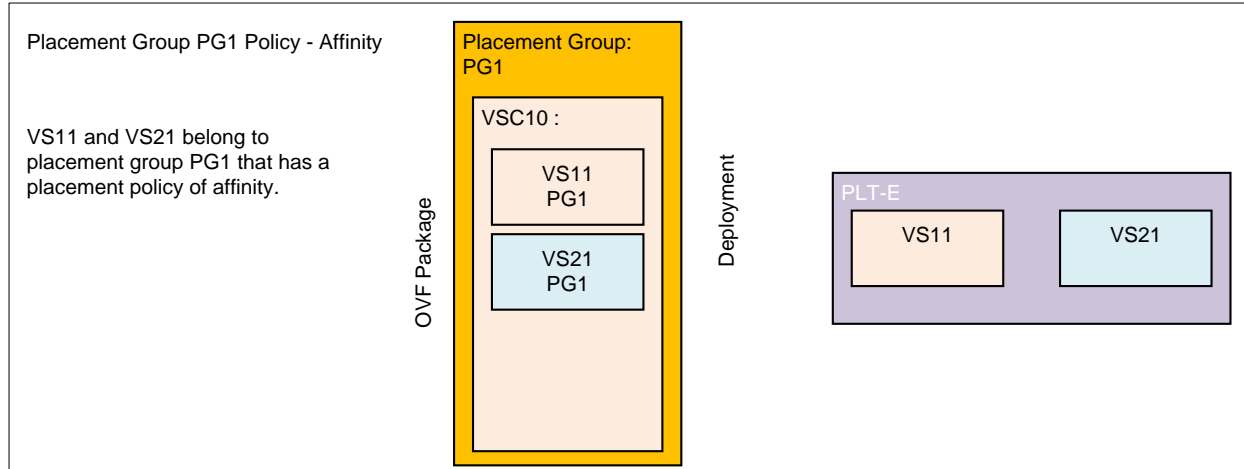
Placement Group PG1 Policy - Affinity

VS11 and VS21 belong to placement group PG1 that has a placement policy of affinity.

OVF Package

Placement Group: PG1

VSC10 :

VS11
PG1

VS21
PG1

Deployment

PLT-E

VS11

VS21